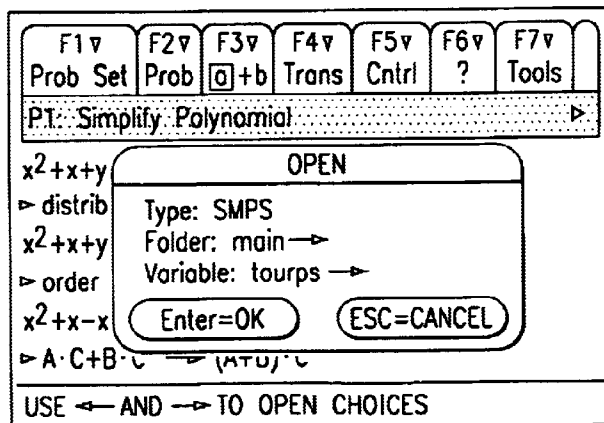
F1▾ Prob Set | F2▾ Prob | F3▾ ▢+b | F4▾ Trans | F5▾ Cntrl | F6▾ ? | F7▾ Tools

P1: Simplify Polynomial ▷

$x^2+x+y$
▻ distrib
$x^2+x+y$
▻ order
$x^2+x-x$
▻ A·C+B·C → (A+B)·C

OPEN

Type: SMPS
Folder: main →
Variable: tourps →

Enter=OK   ESC=CANCEL

USE ← AND → TO OPEN CHOICES